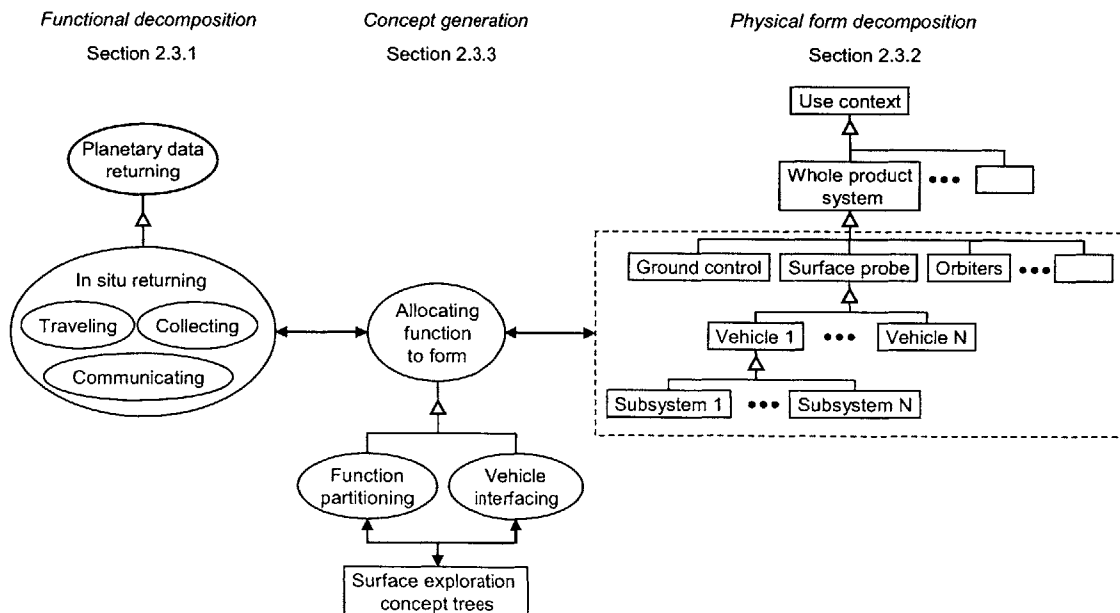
Functional decomposition
Section 2.3.1

Concept generation
Section 2.3.3

Physical form decomposition
Section 2.3.2

Use context

Planetary data returning

Whole product system •••

In situ returning

Ground control

Surface probe

Orbiters •••

Traveling

Collecting

Communicating

Allocating function to form

Vehicle 1 ••• Vehicle N

Subsystem 1 ••• Subsystem N

Function partitioning

Vehicle interfacing

Surface exploration concept trees